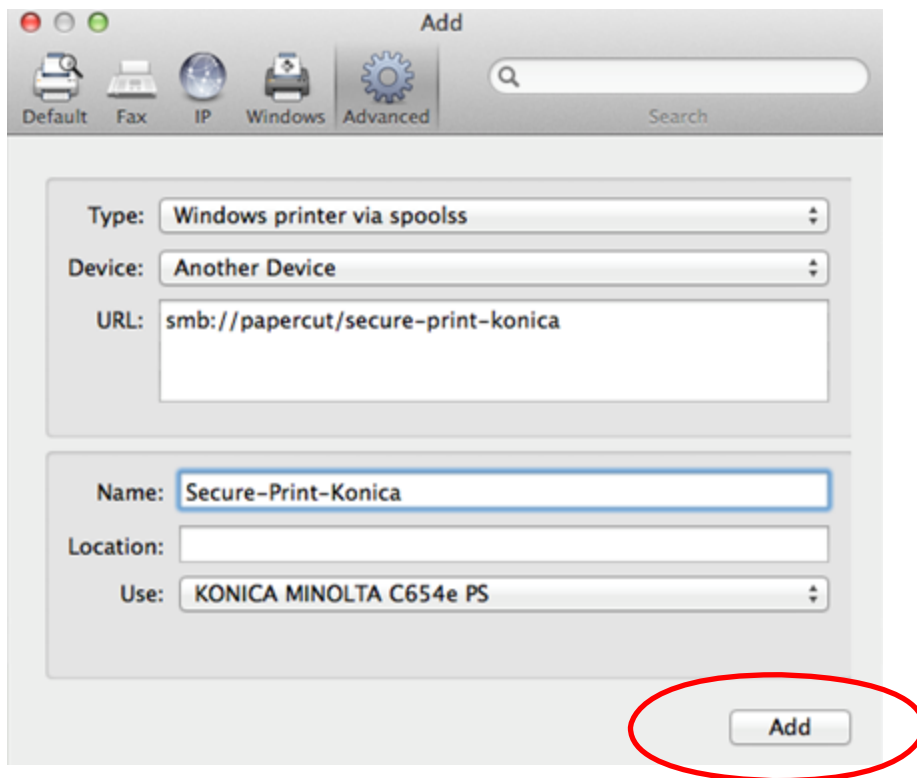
Add

Default Fax IP Windows Advanced

Search

Type: Windows printer via spoolss

Device: Another Device

URL: smb://papercut/secure-print-konica

Name: Secure-Print-Konica

Location:

Use: KONICA MINOLTA C654e PS

Add